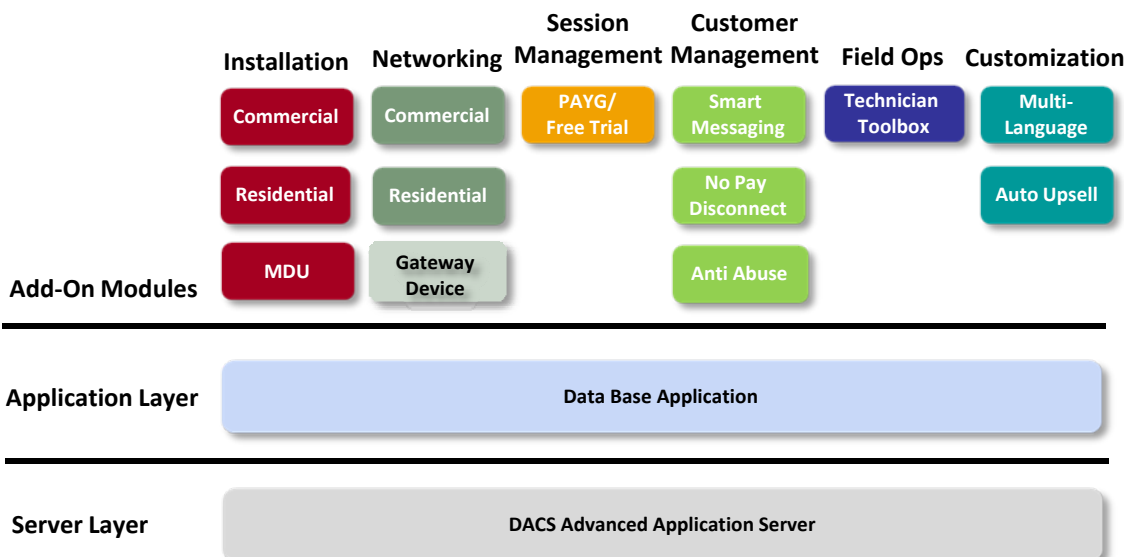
Installation
Networking
Session Management
Customer Management
Field Ops
Customization

Commercial
Commercial
PAYG/ Free Trial
Smart Messaging
Technician Toolbox
Multi-Language

Residential
Residential
No Pay Disconnect
Auto Upsell

MDU
Gateway Device
Anti Abuse

Add-On Modules

Application Layer
Data Base Application

Server Layer
DACS Advanced Application Server